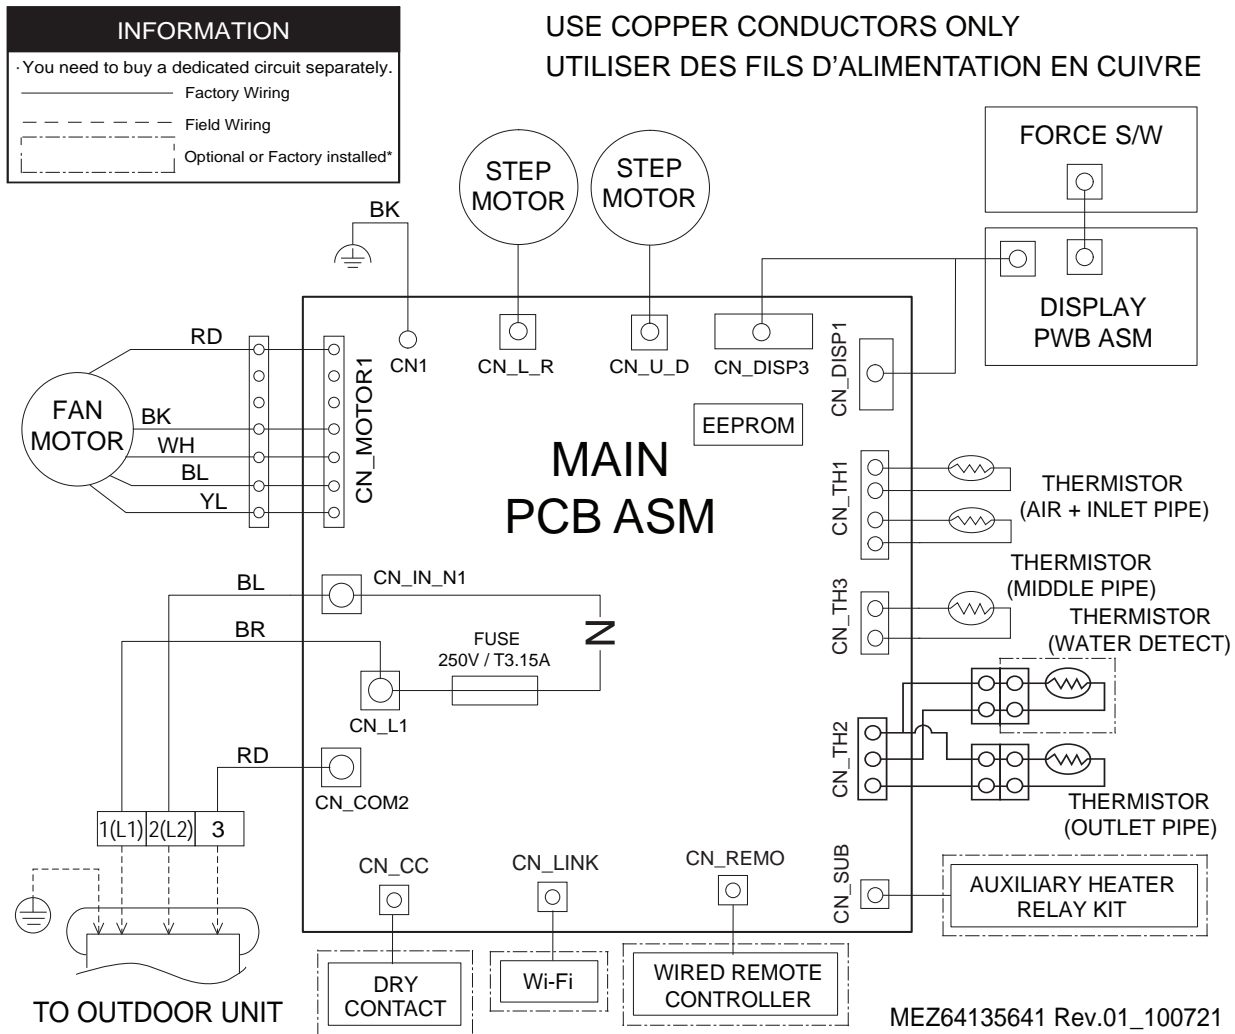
INFORMATION
· You need to buy a dedicated circuit separately.
Factory Wiring
Field Wiring
Optional or Factory installed*

USE COPPER CONDUCTORS ONLY
UTILISER DES FILS D'ALIMENTATION EN CUIVRE

STEP MOTOR
STEP MOTOR
FORCE S/W
BK
DISPLAY PWB ASM
RD
CN1
CN_L_R
CN_U_D
CN_DISP3
CN_DISP1
CN_MOTOR1
FAN MOTOR
BK
WH
BL
YL
EEPROM
MAIN PCB ASM
CN_TH1
THERMISTOR (AIR + INLET PIPE)
THERMISTOR (MIDDLE PIPE)
CN_TH3
THERMISTOR (WATER DETECT)
BL
CN_IN_N1
BR
FUSE 250V / T3.15A
N
CN_L1
RD
CN_COM2
CN_TH2
THERMISTOR (OUTLET PIPE)
1(L1)
2(L2)
3
CN_CC
CN_LINK
CN_REMO
CN_SUB
AUXILIARY HEATER RELAY KIT
DRY CONTACT
Wi-Fi
WIRED REMOTE CONTROLLER
TO OUTDOOR UNIT
MEZ64135641 Rev.01_100721